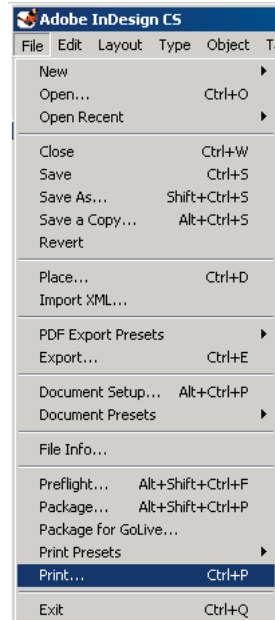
Adobe InDesign CS

File Edit Layout Type Object T

New
Open... Ctrl+O
Open Recent

Close Ctrl+W
Save Ctrl+S
Save As... Shift+Ctrl+S
Save a Copy... Alt+Ctrl+S
Revert

Place... Ctrl+D
Import XML...

PDF Export Presets
Export... Ctrl+E

Document Setup... Alt+Ctrl+P
Document Presets

File Info...

Preflight... Alt+Shift+Ctrl+F
Package... Alt+Shift+Ctrl+P
Package for GoLive...
Print Presets
Print... Ctrl+P

Exit Ctrl+Q